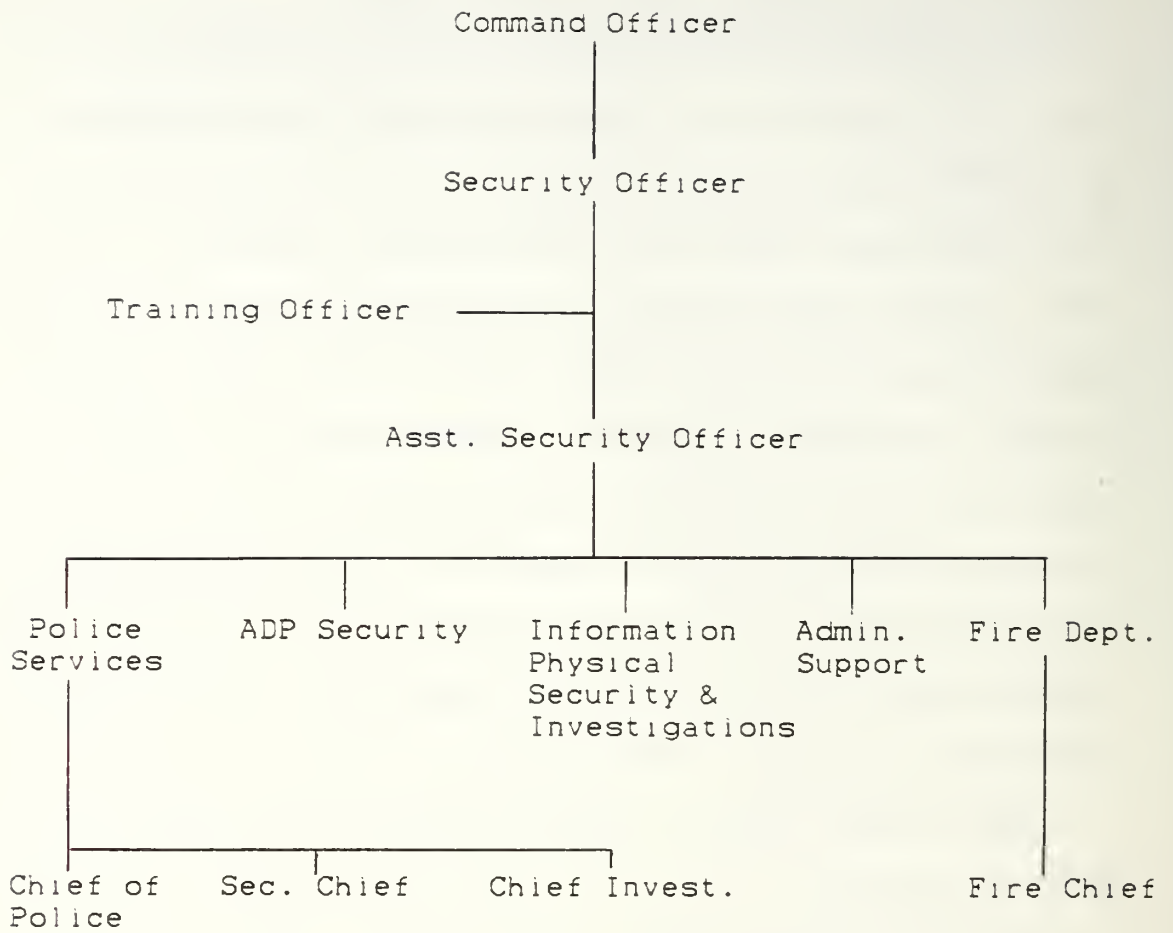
Command Officer

Security Officer

Training Officer

Asst. Security Officer

Police Services

ADP Security

Information Physical Security & Investigations

Admin. Support

Fire Dept.

Chief of Police

Sec. Chief

Chief Invest.

Fire Chief